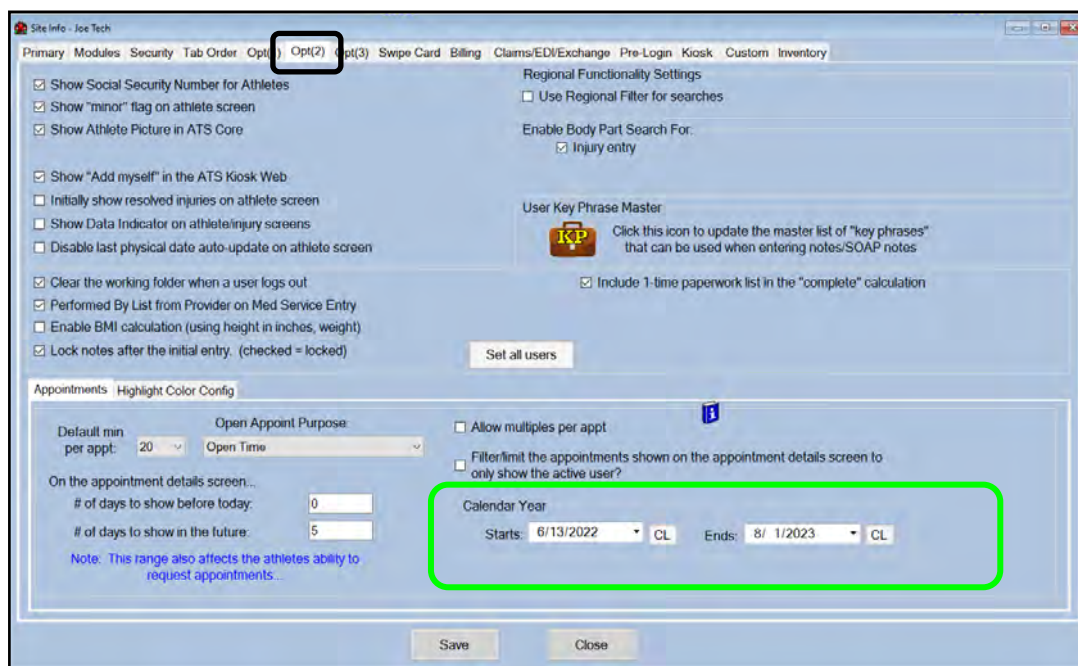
Site Info - Joe Tech

Primary Modules Security Tab Order Opt(1) Opt(2) Opt(3) Swipe Card Billing Claims/EDI/Exchange Pre-Login Kiosk Custom Inventory

☑ Show Social Security Number for Athletes
☑ Show "minor" flag on athlete screen
☑ Show Athlete Picture in ATS Core

☑ Show "Add myself" in the ATS Kiosk Web
☐ Initially show resolved injuries on athlete screen
☐ Show Data Indicator on athlete/injury screens
☐ Disable last physical date auto-update on athlete screen

☑ Clear the working folder when a user logs out
☑ Performed By List from Provider on Med Service Entry
☐ Enable BMI calculation (using height in inches, weight)
☑ Lock notes after the initial entry. (checked = locked)

Regional Functionality Settings
☐ Use Regional Filter for searches

Enable Body Part Search For:
☑ Injury entry

User Key Phrase Master
KP
Click this icon to update the master list of "key phrases" that can be used when entering notes/SOAP notes

☑ Include 1-time paperwork list in the "complete" calculation

Set all users

Appointments Highlight Color Config

Default min per appt: 20
Open Appoint Purpose:
Open Time

On the appointment details screen...
# of days to show before today: 0
# of days to show in the future: 5
Note: This range also affects the athletes ability to request appointments...

☐ Allow multiples per appt
☐ Filter/limit the appointments shown on the appointment details screen to only show the active user?

Calendar Year
Starts: 6/13/2022 CL Ends: 8/ 1/2023 CL

Save Close